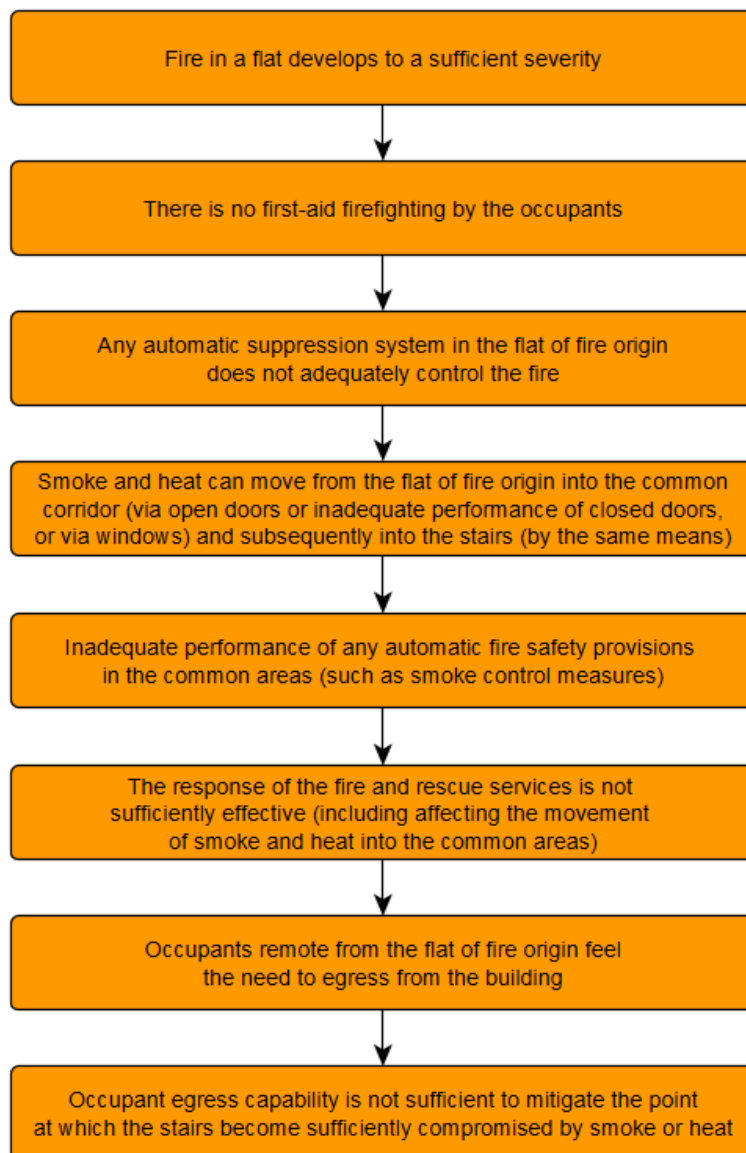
Fire in a flat develops to a sufficient severity

There is no first-aid firefighting by the occupants

Any automatic suppression system in the flat of fire origin does not adequately control the fire

Smoke and heat can move from the flat of fire origin into the common corridor (via open doors or inadequate performance of closed doors, or via windows) and subsequently into the stairs (by the same means)

Inadequate performance of any automatic fire safety provisions in the common areas (such as smoke control measures)

The response of the fire and rescue services is not sufficiently effective (including affecting the movement of smoke and heat into the common areas)

Occupants remote from the flat of fire origin feel the need to egress from the building

Occupant egress capability is not sufficient to mitigate the point at which the stairs become sufficiently compromised by smoke or heat